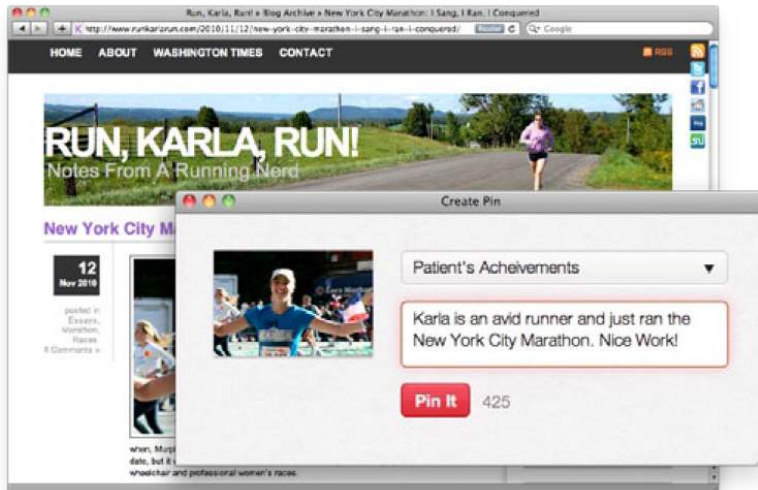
Run, Karla, Run! » Blog Archive » New York City Marathon: I Sang, I Ran, I Conquered

http://www.runkarlarun.com/2010/11/12/new-york-city-marathon-i-sang-i-ran-i-conquered/

Google

HOME ABOUT WASHINGTON TIMES CONTACT

RSS

RUN, KARLA, RUN!
Notes From A Running Nerd

New York City Ma

12
Nov 2010

posted in Essays, Marathon, Races
6 Comments »

Create Pin

Patient's Acheivements ▼

Karla is an avid runner and just ran the New York City Marathon. Nice Work!

Pin It 425

wheelchair and professional women's races.